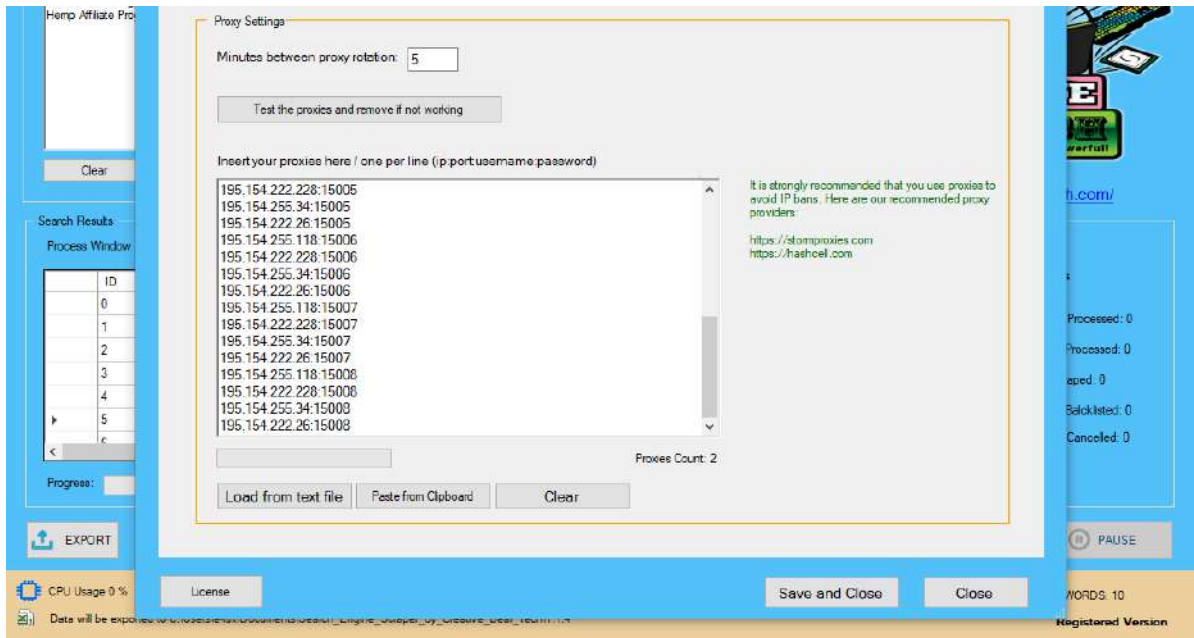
Hemp Affiliate Pro

Clear

Search Results

Process Window

| ID |
|---|
| 0 |
| 1 |
| 2 |
| 3 |
| 4 |
| 5 |

Progress:

EXPORT

CPU Usage 0 %

Data will be exported to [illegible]

Proxy Settings

Minutes between proxy rotation: 5

Test the proxies and remove if not working

Insert your proxies here / one per line (ip:port:username:password)

195.154.222.228:15005
195.154.255.34:15005
195.154.222.26:15005
195.154.255.118:15006
195.154.222.228:15006
195.154.255.34:15006
195.154.222.26:15006
195.154.255.118:15007
195.154.222.228:15007
195.154.255.34:15007
195.154.222.26:15007
195.154.255.118:15008
195.154.222.228:15008
195.154.255.34:15008
195.154.222.26:15008

It is strongly recommended that you use proxies to avoid IP bans. Here are our recommended proxy providers:

https://stormproxies.com
https://hashcel.com

Proxies Count: 2

Load from text file

Paste from Clipboard

Clear

License

Save and Close

Close

h.com/

Processed: 0

Processed: 0

aped: 0

Balcklisted: 0

Cancelled: 0

PAUSE

WORDS: 10

Registered Version